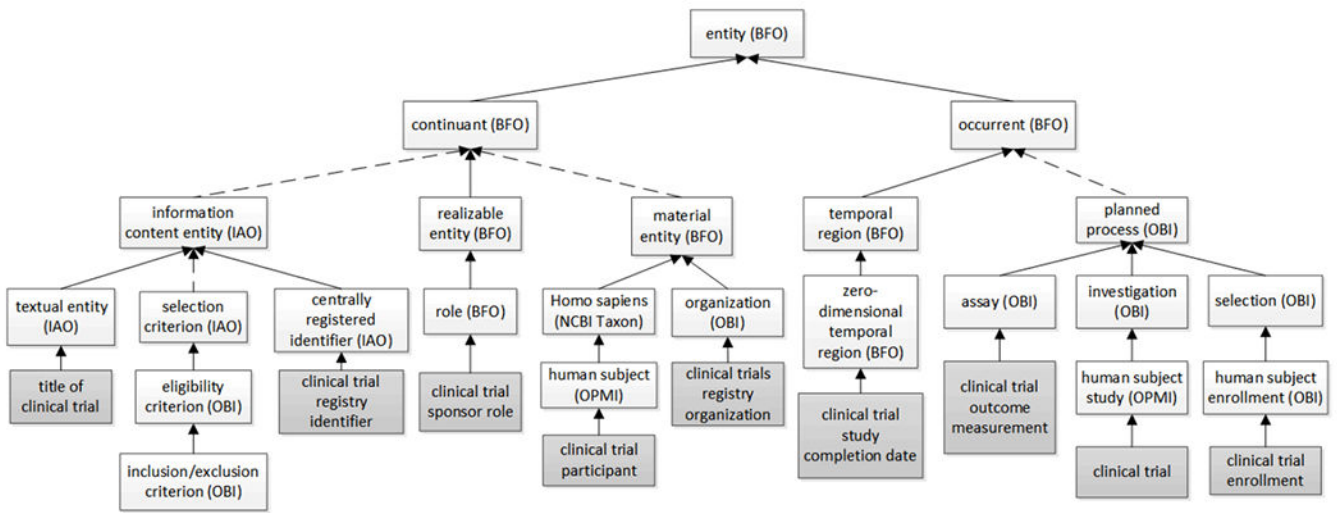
entity (BFO)

continuant (BFO)

occurrent (BFO)

information content entity (IAO)

realizable entity (BFO)

material entity (BFO)

temporal region (BFO)

planned process (OBI)

textual entity (IAO)

selection criterion (IAO)

centrally registered identifier (IAO)

role (BFO)

Homo sapiens (NCBI Taxon)

organization (OBI)

zero-dimensional temporal region (BFO)

assay (OBI)

investigation (OBI)

selection (OBI)

title of clinical trial

eligibility criterion (OBI)

clinical trial registry identifier

clinical trial sponsor role

human subject (OPMI)

clinical trials registry organization

clinical trial study completion date

clinical trial outcome measurement

human subject study (OPMI)

human subject enrollment (OBI)

inclusion/exclusion criterion (OBI)

clinical trial participant

clinical trial

clinical trial enrollment